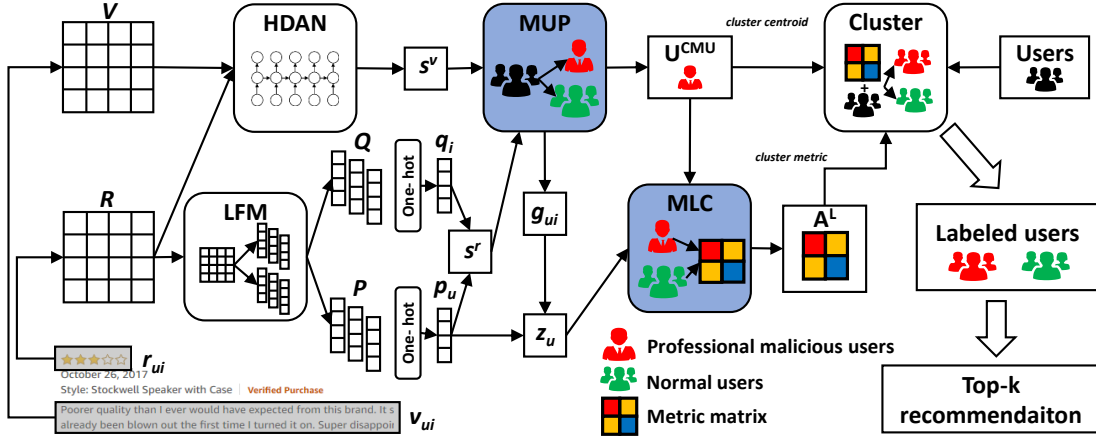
$V$

HDAN

$s^v$

MUP

$U^{CMU}$

cluster centroid

Cluster

Users

$Q$

$q_i$

One- hot

$R$

LFM

$s^r$

$g_{ui}$

cluster metric

MLC

$A^L$

Labeled users

$P$

$p_u$

One- hot

$z_u$

$r_{ui}$

October 26, 2017

Style: Stockwell Speaker with Case | Verified Purchase

Professional malicious users

Normal users

Metric matrix

Top-k recommendaiton

Poorer quality than I ever would have expected from this brand. It s already been blown out the first time I turned it on. Super disappoi

$v_{ui}$